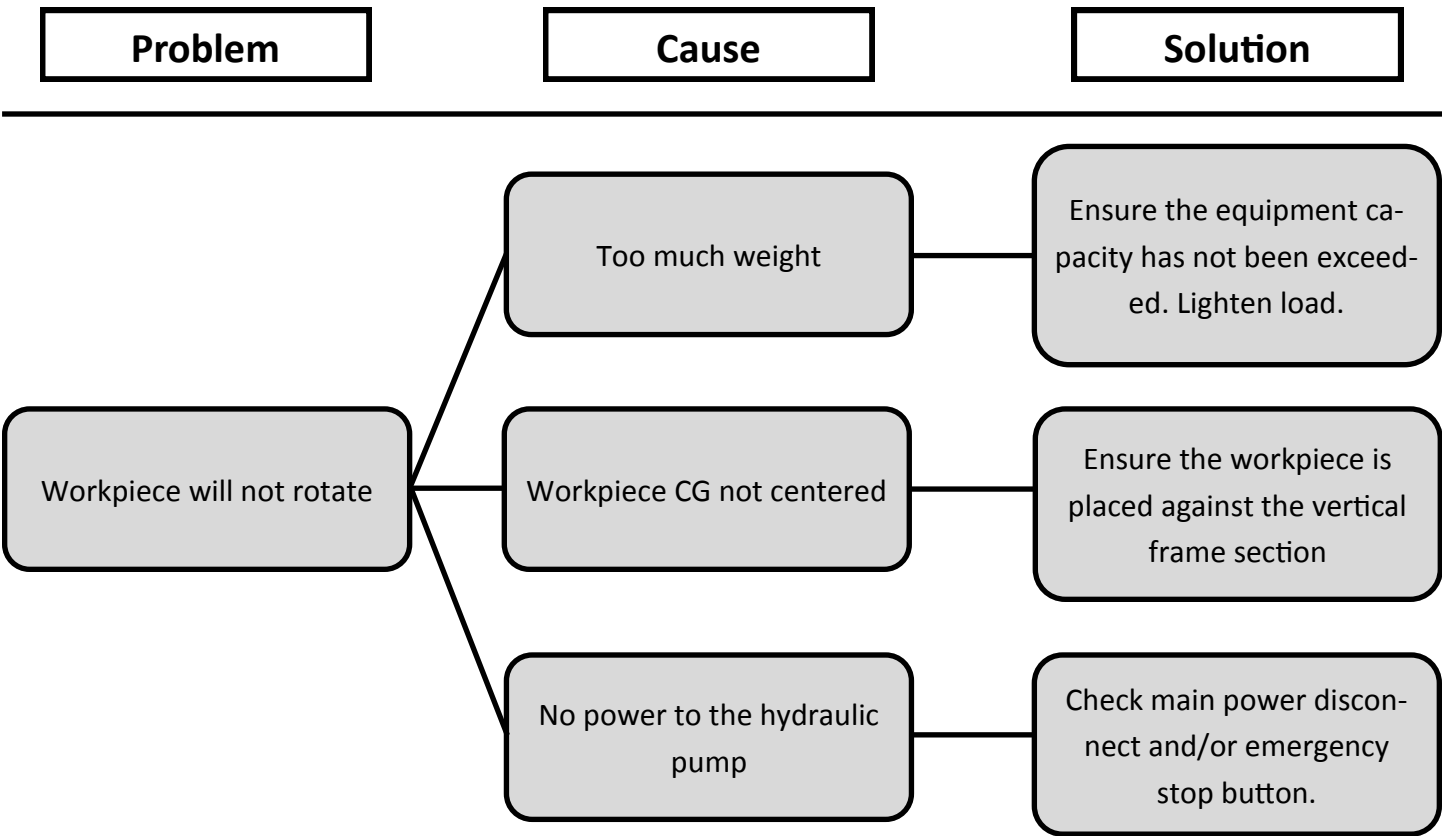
Problem

Cause

Solution

Workpiece will not rotate

Too much weight

Ensure the equipment capacity has not been exceeded. Lighten load.

Workpiece CG not centered

Ensure the workpiece is placed against the vertical frame section

No power to the hydraulic pump

Check main power disconnect and/or emergency stop button.